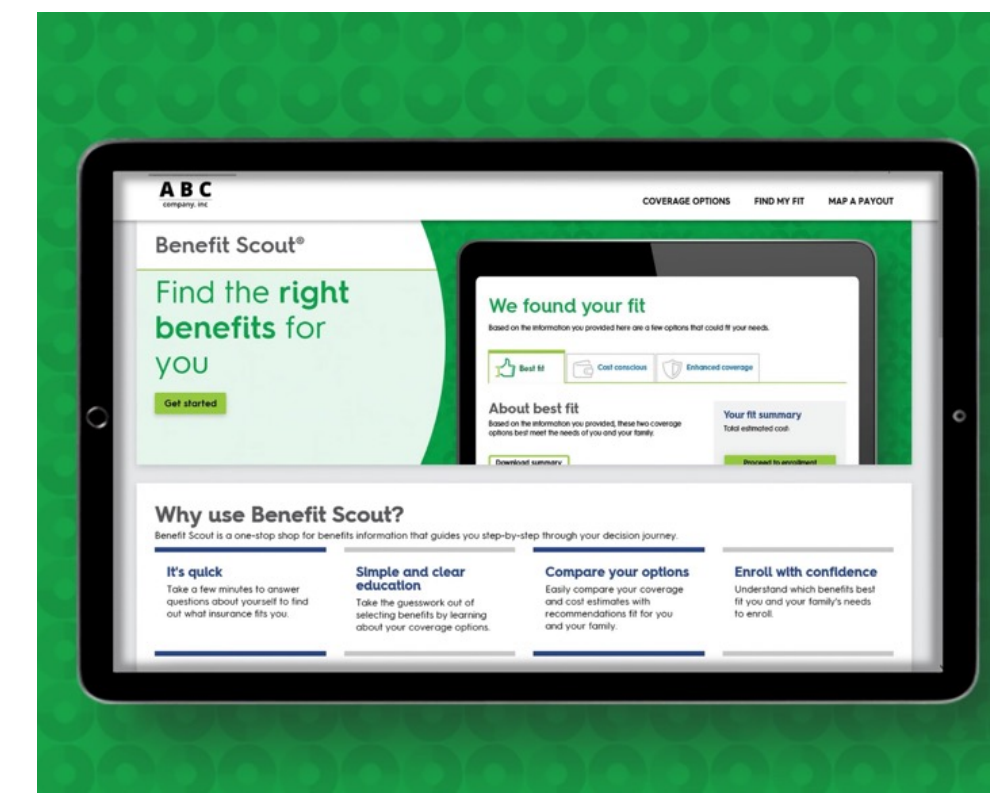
ABC
company, inc

COVERAGE OPTIONS FIND MY FIT MAP A PAYOUT

Benefit Scout®

Find the right benefits for you

Get started

We found your fit

Based on the information you provided here are a few options that could fit your needs.

Best fit Cost conscious Enhanced coverage

About best fit

Based on the information you provided, these two coverage options best meet the needs of you and your family.

Download summary

Your fit summary

Total estimated cost:

Proceed to enrollment

Why use Benefit Scout?

Benefit Scout is a one-stop shop for benefits information that guides you step-by-step through your decision journey.

It's quick

Take a few minutes to answer questions about yourself to find out what insurance fits you.

Simple and clear education

Take the guesswork out of selecting benefits by learning about your coverage options.

Compare your options

Easily compare your coverage and cost estimates with recommendations fit for you and your family.

Enroll with confidence

Understand which benefits best fit you and your family's needs to enroll.